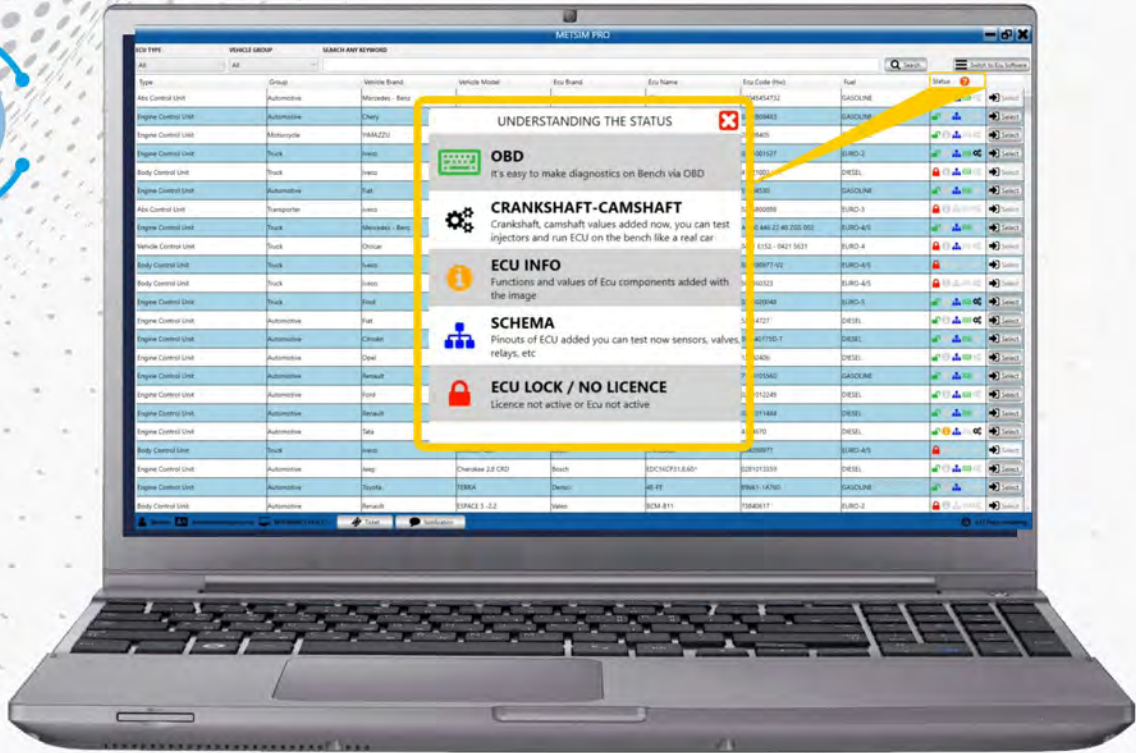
METSIM PRO

ECU TYPE
VEHICLE GROUP
SEARCH ANY KEYWORD

All
All

Search
Switch to Ecu Software

| Type | Group | Vehicle Brand | Vehicle Model | Ecu Brand | Ecu Name | Ecu Code (Hw) | Fuel | Status |  |
|---|---|---|---|---|---|---|---|---|---|
| Abs Control Unit | Automotive | Mercedes - Benz |  |  |  | 45454732 | GASOLINE |  | Select |
| Engine Control Unit | Automotive | Chery |  |  |  | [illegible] | GASOLINE |  | Select |
| Engine Control Unit | Motorcycle | YAMAZZU |  |  |  | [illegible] |  |  | Select |
| Engine Control Unit | Truck | Iveco |  |  |  | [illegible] | EURO-2 |  | Select |
| Body Control Unit | Truck | Iveco |  |  |  | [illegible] | DIESEL |  | Select |
| Engine Control Unit | Automotive | Fiat |  |  |  | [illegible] | GASOLINE |  | Select |
| Abs Control Unit | Transporter | Iveco |  |  |  | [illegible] | EURO-3 |  | Select |
| Engine Control Unit | Truck | Mercedes - Benz |  |  |  | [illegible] | EURO-4/5 |  | Select |
| Vehicle Control Unit | Truck | Otokar |  |  |  | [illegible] | EURO-4 |  | Select |
| Body Control Unit | Truck | Iveco |  |  |  | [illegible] | EURO-4/5 |  | Select |
| Body Control Unit | Truck | Iveco |  |  |  | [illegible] | EURO-4/5 |  | Select |
| Engine Control Unit | Truck | Ford |  |  |  | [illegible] | EURO-5 |  | Select |
| Engine Control Unit | Automotive | Fiat |  |  |  | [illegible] | DIESEL |  | Select |
| Engine Control Unit | Automotive | Citroën |  |  |  | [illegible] | DIESEL |  | Select |
| Engine Control Unit | Automotive | Opel |  |  |  | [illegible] | DIESEL |  | Select |
| Engine Control Unit | Automotive | Renault |  |  |  | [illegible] | GASOLINE |  | Select |
| Engine Control Unit | Automotive | Ford |  |  |  | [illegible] | DIESEL |  | Select |
| Engine Control Unit | Automotive | Renault |  |  |  | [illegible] | DIESEL |  | Select |
| Engine Control Unit | Automotive | Tata |  |  |  | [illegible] | DIESEL |  | Select |
| Body Control Unit | Truck | Iveco |  |  |  | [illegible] | EURO-4/5 |  | Select |
| Engine Control Unit | Automotive | Jeep | Cherokee 2.8 CRD | Bosch | EDC16CP31,6.60 | 0281013559 | DIESEL |  | Select |
| Engine Control Unit | Automotive | Toyota | TERRA | Denso | 4E-FE | 89661-1A760 | GASOLINE |  | Select |
| Body Control Unit | Automotive | Renault | ESPACE 3 -2.2 | Valeo | BCM-811 | 73840617 | EURO-2 |  | Select |

UNDERSTANDING THE STATUS

OBD
It's easy to make diagnostics on Bench via OBD

CRANKSHAFT-CAMSHAFT
Crankshaft, camshaft values added now, you can test injectors and run ECU on the bench like a real car

ECU INFO
Functions and values of Ecu components added with the image

SCHEMA
Pinouts of ECU added you can test now sensors, valves, relays, etc

ECU LOCK / NO LICENCE
Licence not active or Ecu not active

Ticket
Notification